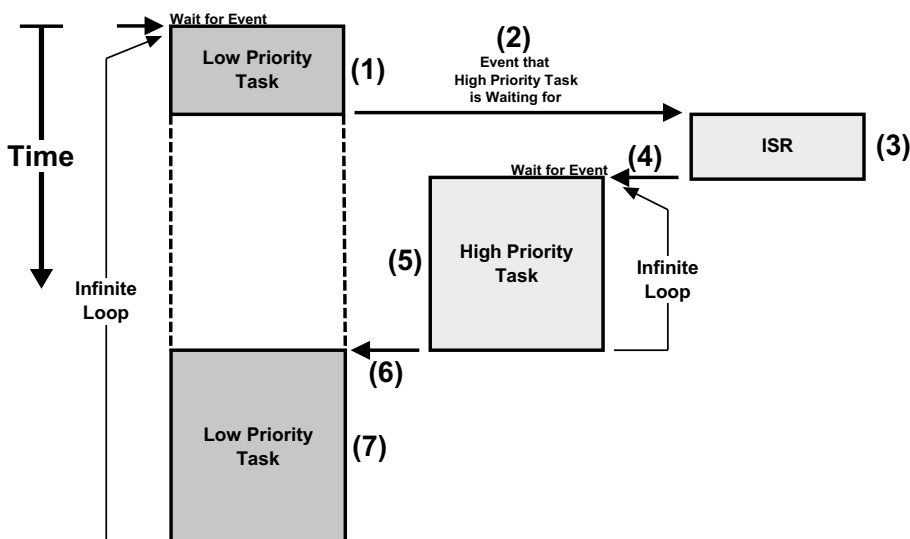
Wait for Event

Time

Infinite Loop

Low Priority Task

(1)

(2)
Event that High Priority Task is Waiting for

ISR

(3)

(4)

Wait for Event

(5)

High Priority Task

Infinite Loop

(6)

Low Priority Task

(7)